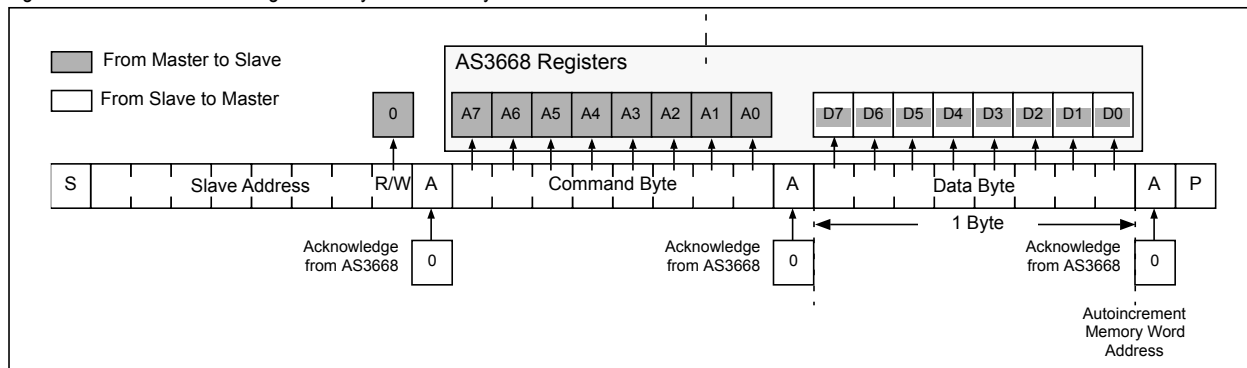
From Master to Slave

From Slave to Master

AS3668 Registers

0

A7 A6 A5 A4 A3 A2 A1 A0

D7 D6 D5 D4 D3 D2 D1 D0

S Slave Address R/W A Command Byte A Data Byte A P

1 Byte

Acknowledge from AS3668 0

Acknowledge from AS3668 0

Acknowledge from AS3668 0

Autoincrement Memory Word Address